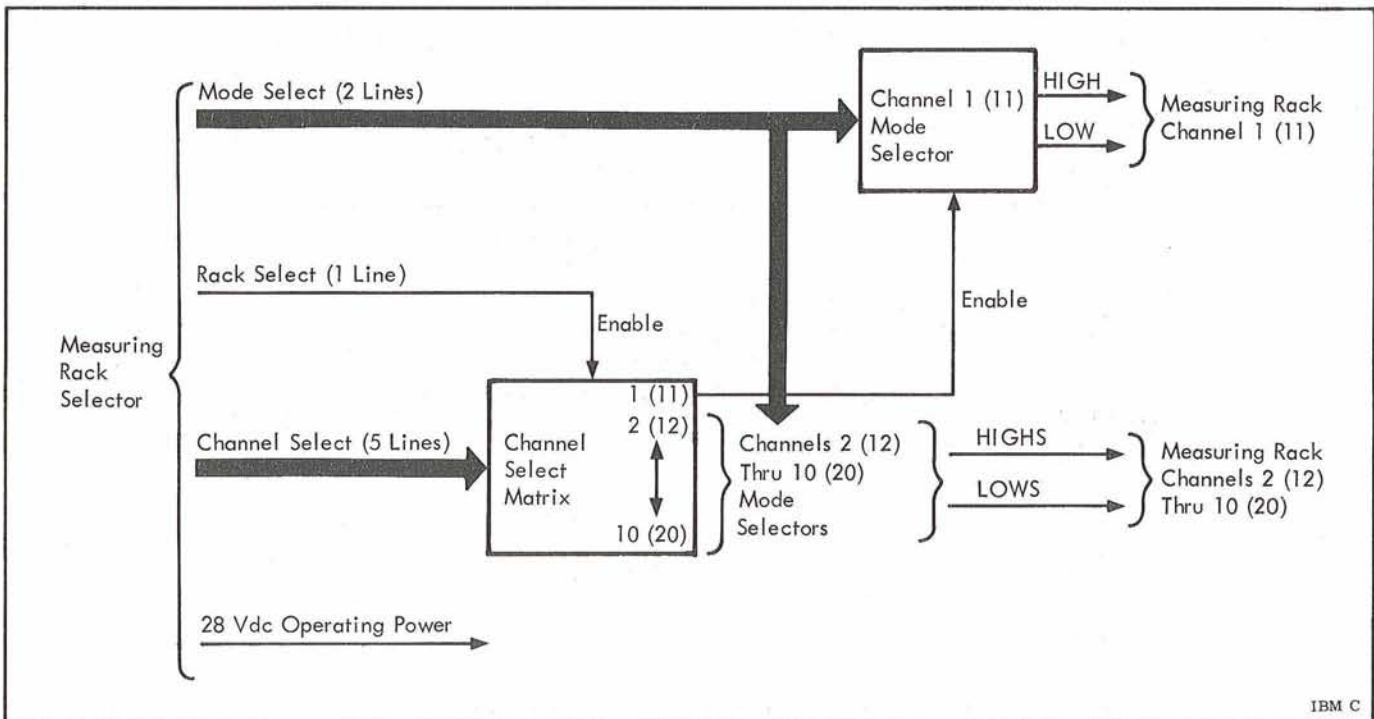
Measuring Rack Selector

Mode Select (2 Lines)

Channel 1 (11) Mode Selector

HIGH

LOW

Measuring Rack Channel 1 (11)

Rack Select (1 Line)

Enable

Enable

Channel Select (5 Lines)

Channel Select Matrix

1 (11)

2 (12)

10 (20)

Channels 2 (12) Thru 10 (20) Mode Selectors

HIGHS

LOWS

Measuring Rack Channels 2 (12) Thru 10 (20)

28 Vdc Operating Power

IBM C